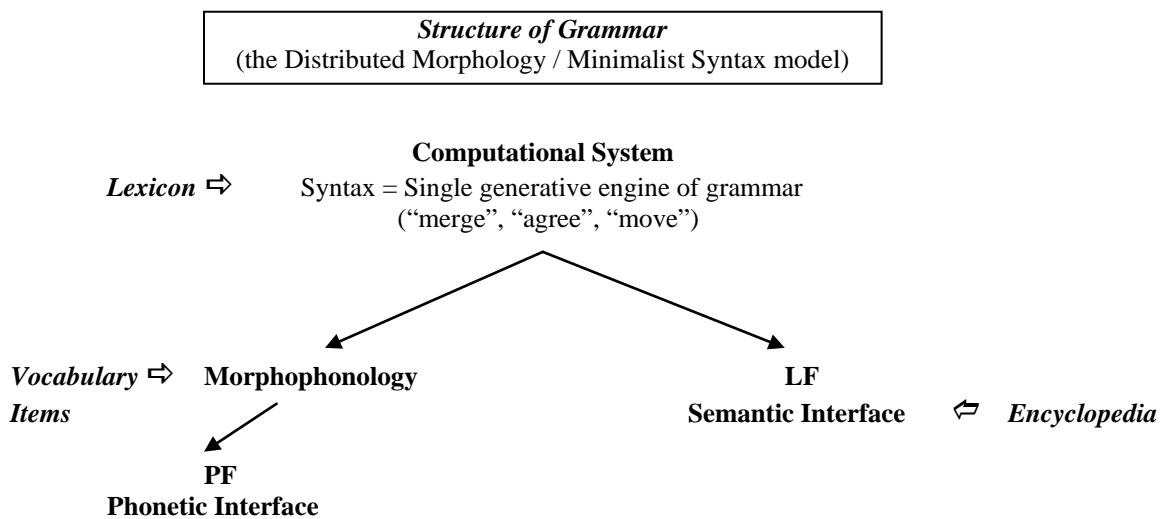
Structure of Grammar
(the Distributed Morphology / Minimalist Syntax model)

Computational System

Lexicon ⇨ Syntax = Single generative engine of grammar
("merge", "agree", "move")

Vocabulary Items ⇨ Morphophonology

LF
Semantic Interface ⇦ Encyclopedia

PF
Phonetic Interface